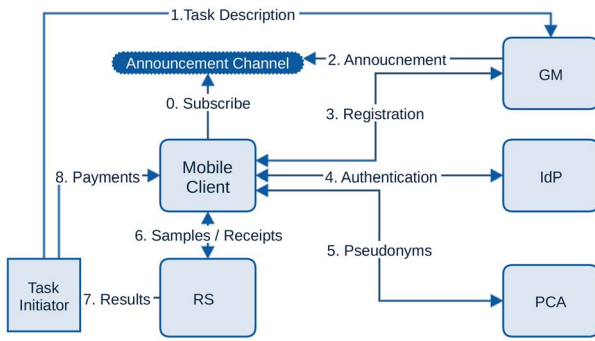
1.Task Description

Announcement Channel

2. Annoucnement

GM

0. Subscribe

3. Registration

Mobile Client

8. Payments

4. Authentication

IdP

6. Samples / Receipts

5. Pseudonyms

Task Initiator

7. Results

RS

PCA